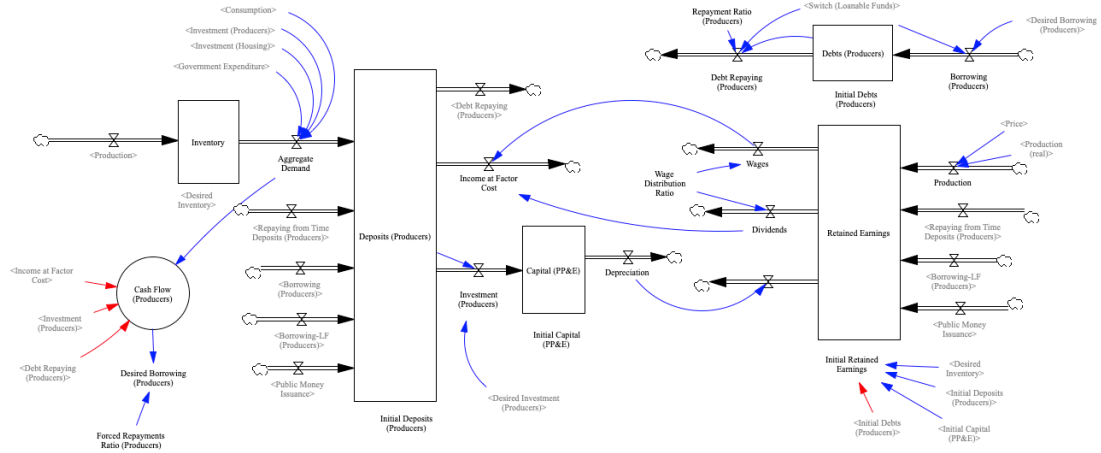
<Consumption>
<Investment (Producers)>
<Investment (Housing)>
<Government Expenditure>

<Production>
Inventory
Aggregate Demand
<Desired Inventory>

Deposits (Producers)

<Debt Repaying (Producers)>
Income at Factor Cost

<Repaying from Time Deposits (Producers)>
<Borrowing (Producers)>
<Borrowing-LF (Producers)>
<Public Money Issuance>

Initial Deposits (Producers)

<Income at Factor Cost>
<Investment (Producers)>
<Debt Repaying (Producers)>
Cash Flow (Producers)
Desired Borrowing (Producers)
Forced Repayments Ratio (Producers)

Investment (Producers)
Capital (PP&E)
Depreciation
Initial Capital (PP&E)
<Desired Investment (Producers)>

Repayment Ratio (Producers)
<Switch (Loanable Funds)>
<Desired Borrowing (Producers)>
Debt Repaying (Producers)
Debts (Producers)
Borrowing (Producers)
Initial Debts (Producers)

Wages
Wage Distribution Ratio
Dividends
Retained Earnings
<Price>
<Production (real)>
Production
<Repaying from Time Deposits (Producers)>
<Borrowing-LF (Producers)>
<Public Money Issuance>

Initial Retained Earnings
<Desired Inventory>
<Initial Deposits (Producers)>
<Initial Debts (Producers)>
<Initial Capital (PP&E)>